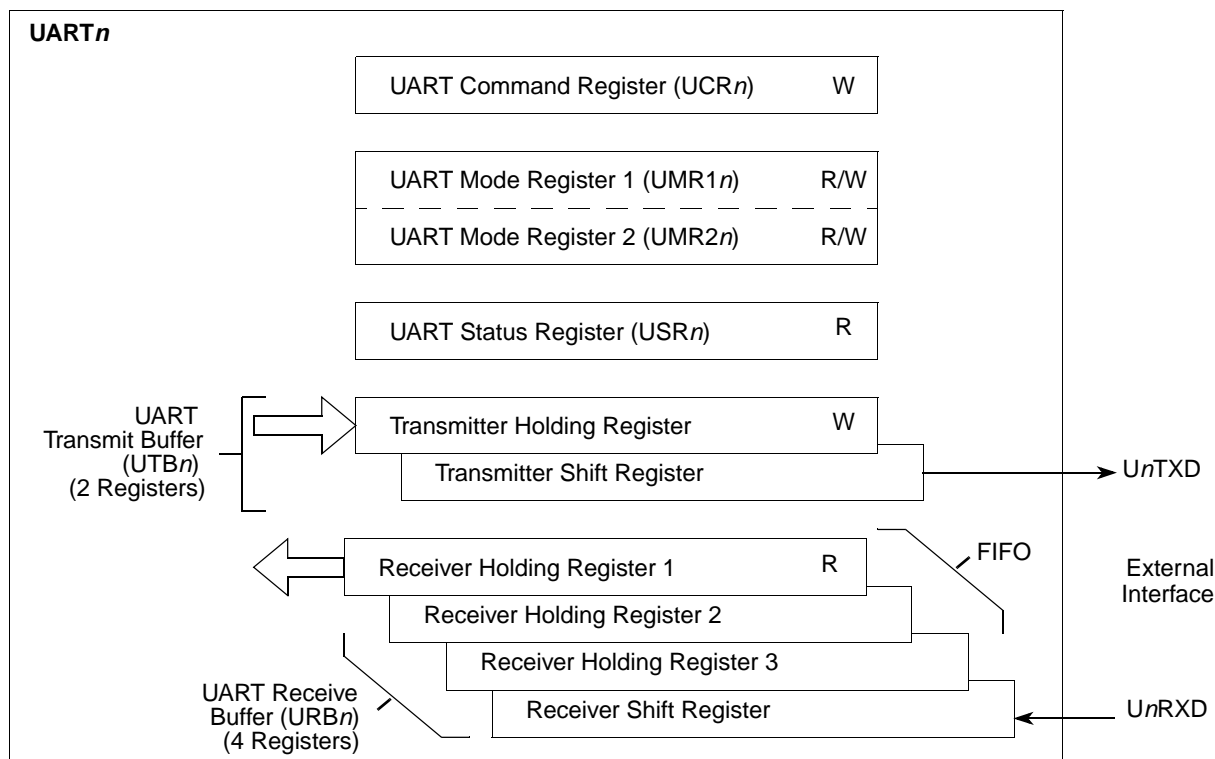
UART*n*

UART Command Register (UCR*n*) W

UART Mode Register 1 (UMR1*n*) R/W

UART Mode Register 2 (UMR2*n*) R/W

UART Status Register (USR*n*) R

UART Transmit Buffer (UTB*n*) (2 Registers)

Transmitter Holding Register W

Transmitter Shift Register

U*n*TXD

FIFO

Receiver Holding Register 1 R

Receiver Holding Register 2

Receiver Holding Register 3

Receiver Shift Register

External Interface

UART Receive Buffer (URB*n*) (4 Registers)

U*n*RXD